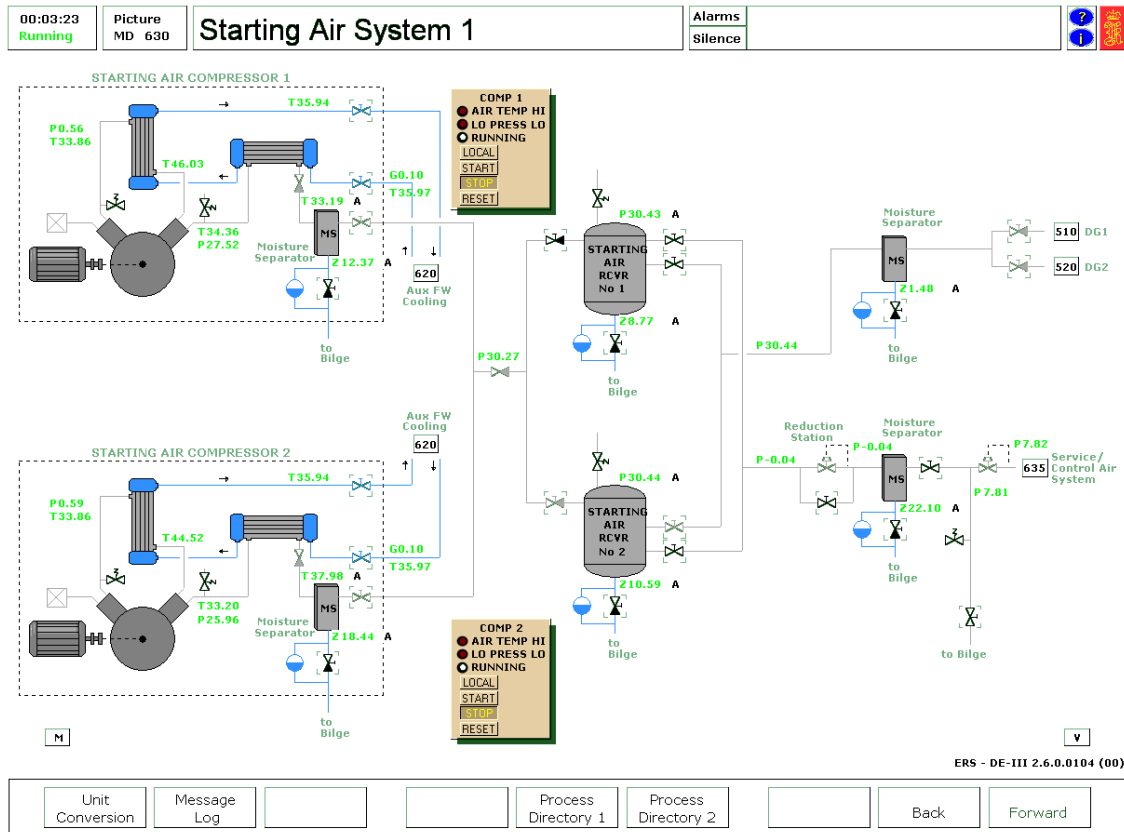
00:03:23
Running

Picture
MD 630

Starting Air System 1

Alarms
Silence

?
i

STARTING AIR COMPRESSOR 1

T35.94

P0.56
T33.86

T46.03

G0.10
T35.97

T33.19 A

T34.36
P27.52

Moisture Separator

MS

Z12.37 A

620

Aux FW Cooling

to Bilge

COMP 1
AIR TEMP HI
LO PRESS LO
RUNNING
LOCAL
START
STOP
RESET

P30.43 A

STARTING AIR RCVR No 1

28.77 A

to Bilge

P30.27

Moisture Separator

MS

510 DG1

520 DG2

Z1.48 A

to Bilge

P30.44

Aux FW Cooling

620

STARTING AIR COMPRESSOR 2

T35.94

P0.59
T33.86

T44.52

G0.10
T35.97

T37.98 A

T33.20
P25.96

Moisture Separator

MS

Z18.44 A

to Bilge

P30.44 A

STARTING AIR RCVR No 2

Z10.59 A

to Bilge

COMP 2
AIR TEMP HI
LO PRESS LO
RUNNING
LOCAL
START
STOP
RESET

Reduction Station

P-0.04

P-0.04

Moisture Separator

MS

Z22.10 A

to Bilge

P7.82

635 Service/ Control Air System

P7.81

to Bilge

M

V

ERS - DE-III 2.6.0.0104 (00)

Unit Conversion

Message Log

Process Directory 1

Process Directory 2

Back

Forward